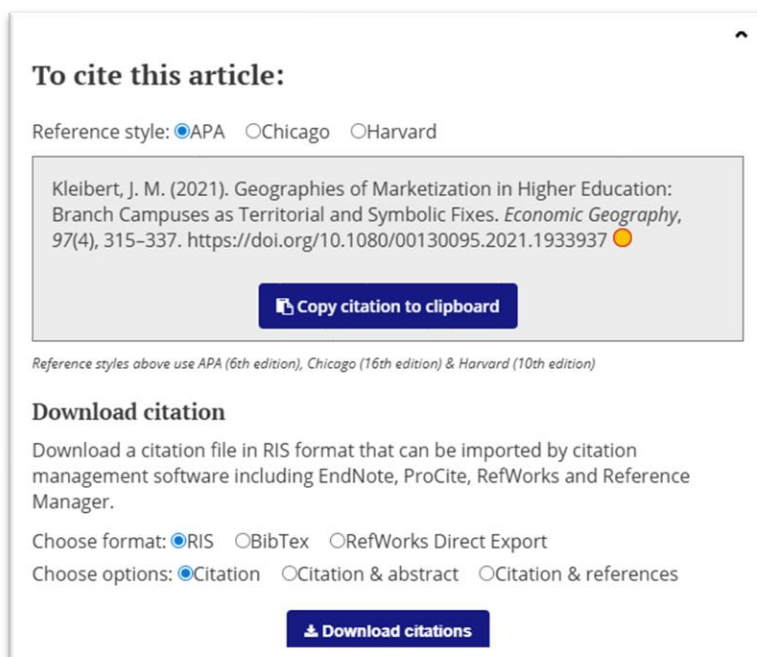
To cite this article:

Reference style: APA Chicago Harvard

Kleibert, J. M. (2021). Geographies of Marketization in Higher Education: Branch Campuses as Territorial and Symbolic Fixes. *Economic Geography*, *97*(4), 315–337. https://doi.org/10.1080/00130095.2021.1933937

Copy citation to clipboard

Reference styles above use APA (6th edition), Chicago (16th edition) & Harvard (10th edition)

Download citation

Download a citation file in RIS format that can be imported by citation management software including EndNote, ProCite, RefWorks and Reference Manager.

Choose format: RIS BibTex RefWorks Direct Export

Choose options: Citation Citation & abstract Citation & references

Download citations